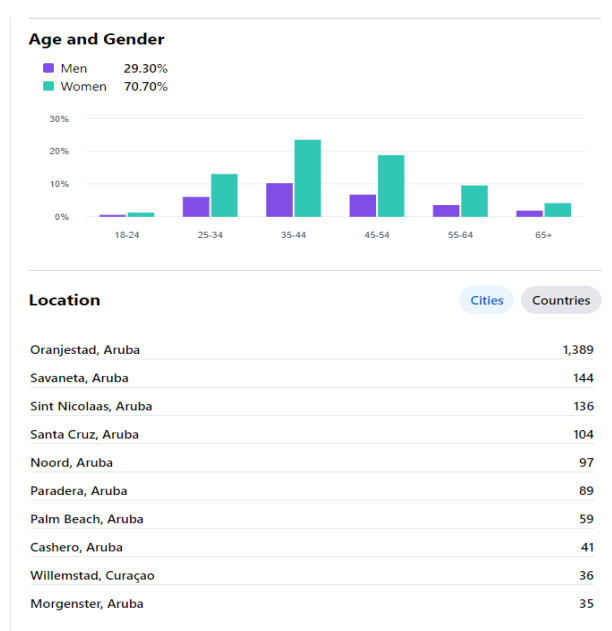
Age and Gender

Men 29.30%
Women 70.70%

30%
20%
10%
0%

18-24
25-34
35-44
45-54
55-64
65+

Location

Cities
Countries

| | |
|---|---|
| Oranjestad, Aruba | 1,389 |
| Savaneta, Aruba | 144 |
| Sint Nicolaas, Aruba | 136 |
| Santa Cruz, Aruba | 104 |
| Noord, Aruba | 97 |
| Paradera, Aruba | 89 |
| Palm Beach, Aruba | 59 |
| Cashero, Aruba | 41 |
| Willemstad, Curaçao | 36 |
| Morgenster, Aruba | 35 |